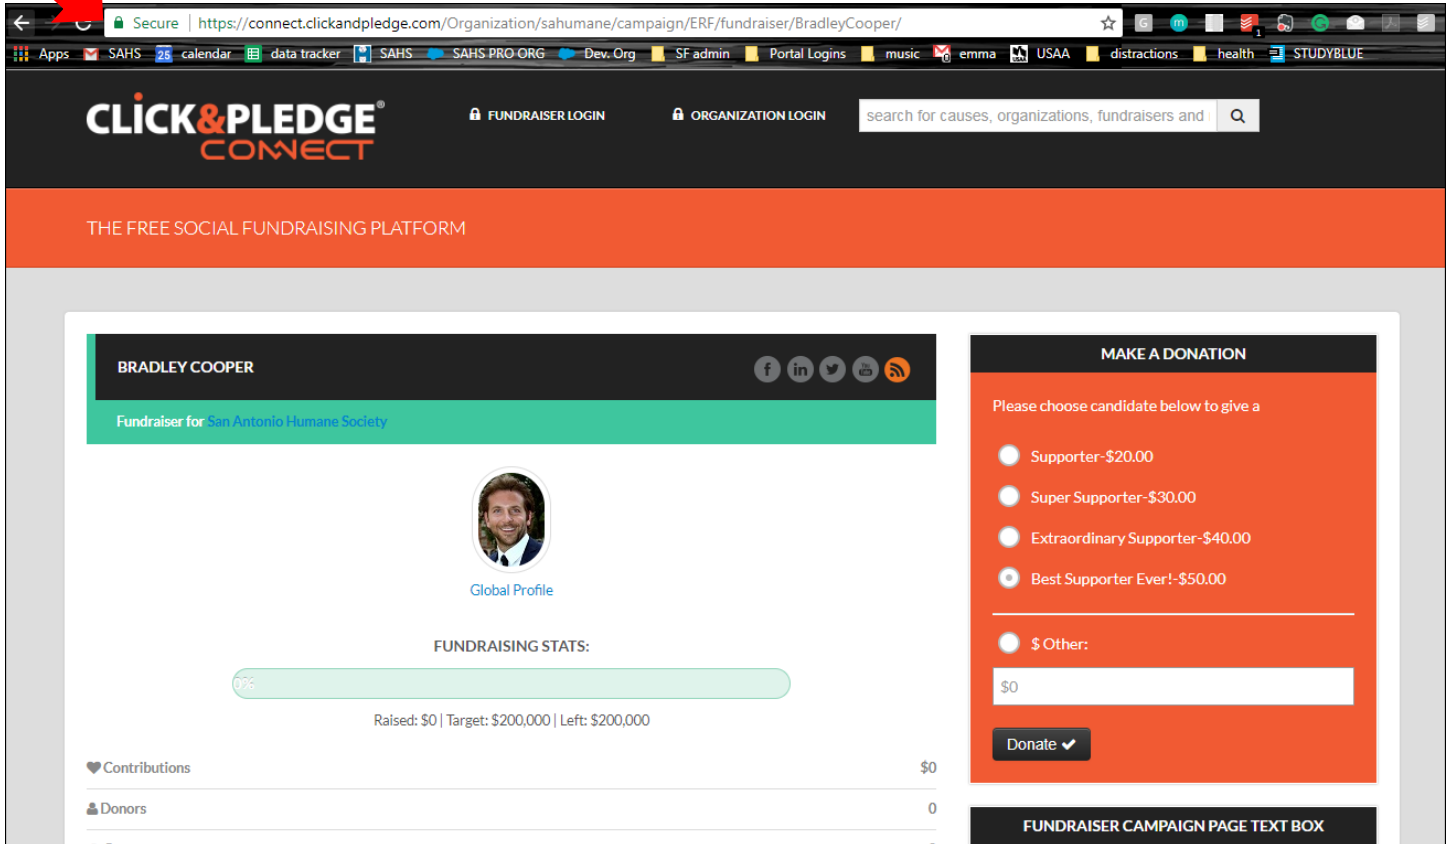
Secure | https://connect.clickandpledge.com/Organization/sahumane/campaign/ERF/fundraiser/BradleyCooper/

Apps SAHS 25 calendar data tracker SAHS SAHS PRO ORG Dev. Org SF admin Portal Logins music emma USAA distractions health STUDYBLUE

CLICK&PLEDGE® CONNECT

FUNDRAISER LOGIN ORGANIZATION LOGIN

search for causes, organizations, fundraisers and

THE FREE SOCIAL FUNDRAISING PLATFORM

BRADLEY COOPER

Fundraiser for San Antonio Humane Society

Global Profile

FUNDRAISING STATS:

0%

Raised: $0 | Target: $200,000 | Left: $200,000

Contributions $0

Donors 0

MAKE A DONATION

Please choose candidate below to give a

Supporter-$20.00

Super Supporter-$30.00

Extraordinary Supporter-$40.00

Best Supporter Ever!-$50.00

$ Other:

$0

Donate

FUNDRAISER CAMPAIGN PAGE TEXT BOX